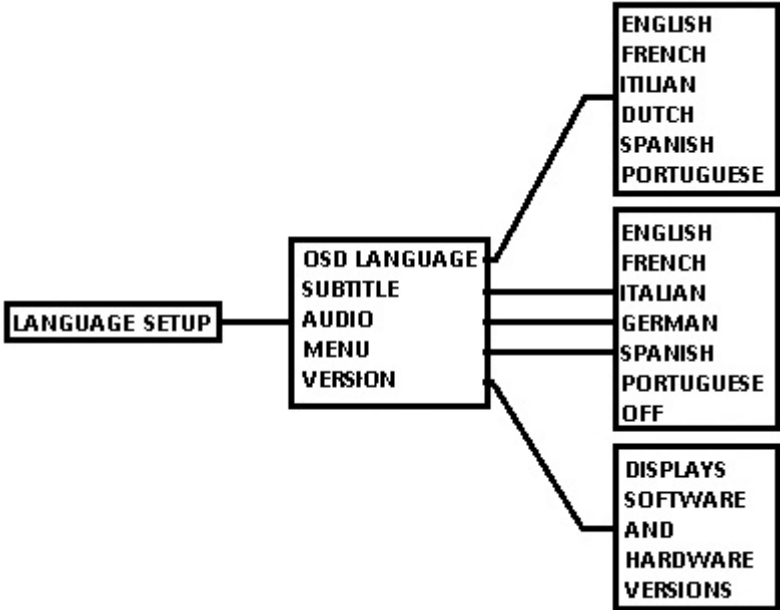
LANGUAGE SETUP

OSD LANGUAGE
SUBTITLE
AUDIO
MENU
VERSION

ENGLISH
FRENCH
ITILIAN
DUTCH
SPANISH
PORTUGUESE

ENGLISH
FRENCH
ITALIAN
GERMAN
SPANISH
PORTUGUESE
OFF

DISPLAYS SOFTWARE AND HARDWARE VERSIONS